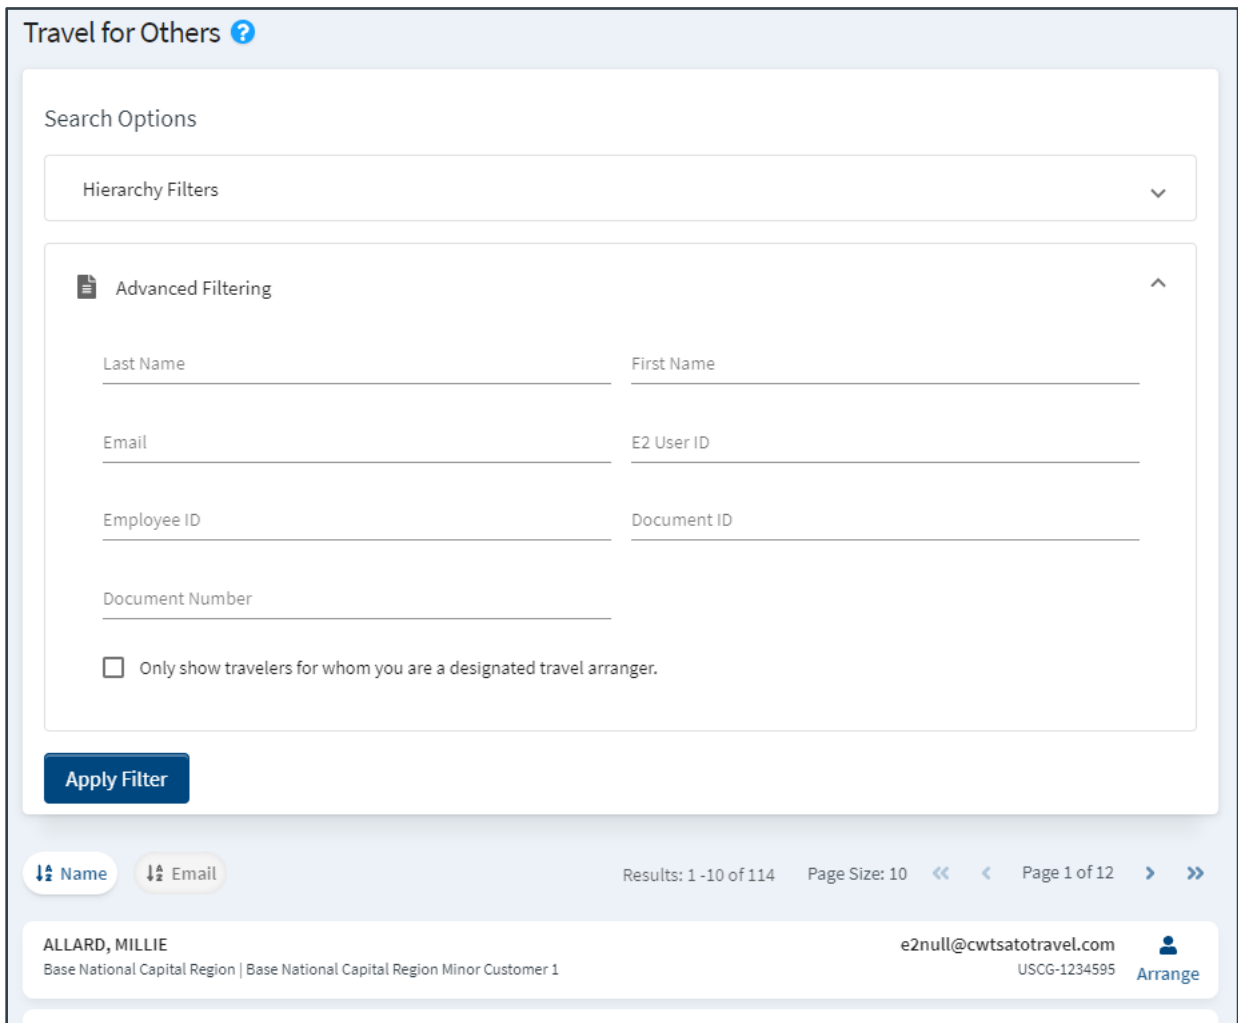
Travel for Others

Search Options

Hierarchy Filters

Advanced Filtering

Last Name

First Name

Email

E2 User ID

Employee ID

Document ID

Document Number

Only show travelers for whom you are a designated travel arranger.

Apply Filter

Name

Email

Results: 1 -10 of 114

Page Size: 10

Page 1 of 12

ALLARD, MILLIE

Base National Capital Region | Base National Capital Region Minor Customer 1

e2null@cwtsatotravel.com

USCG-1234595

Arrange